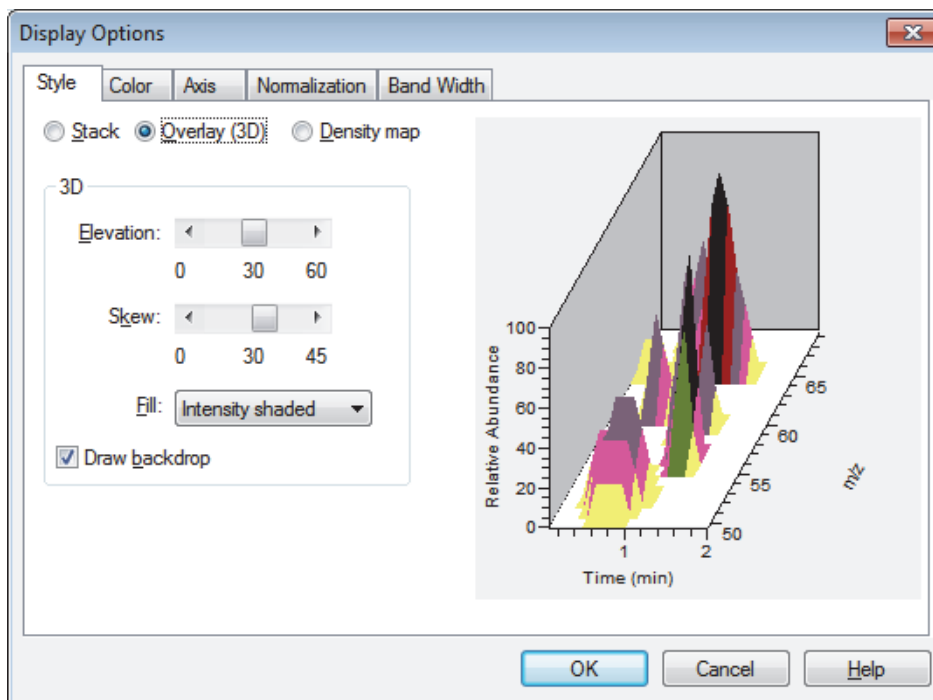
Display Options

Style | Color | Axis | Normalization | Band Width

Stack Overlay (3D) Density map

3D

Elevation:

0 30 60

Skew:

0 30 45

Fill: Intensity shaded

Draw backdrop

100
80
60
40
20
0
Relative Abundance

1 2
Time (min)

50
55
60
65
m/z

OK Cancel Help